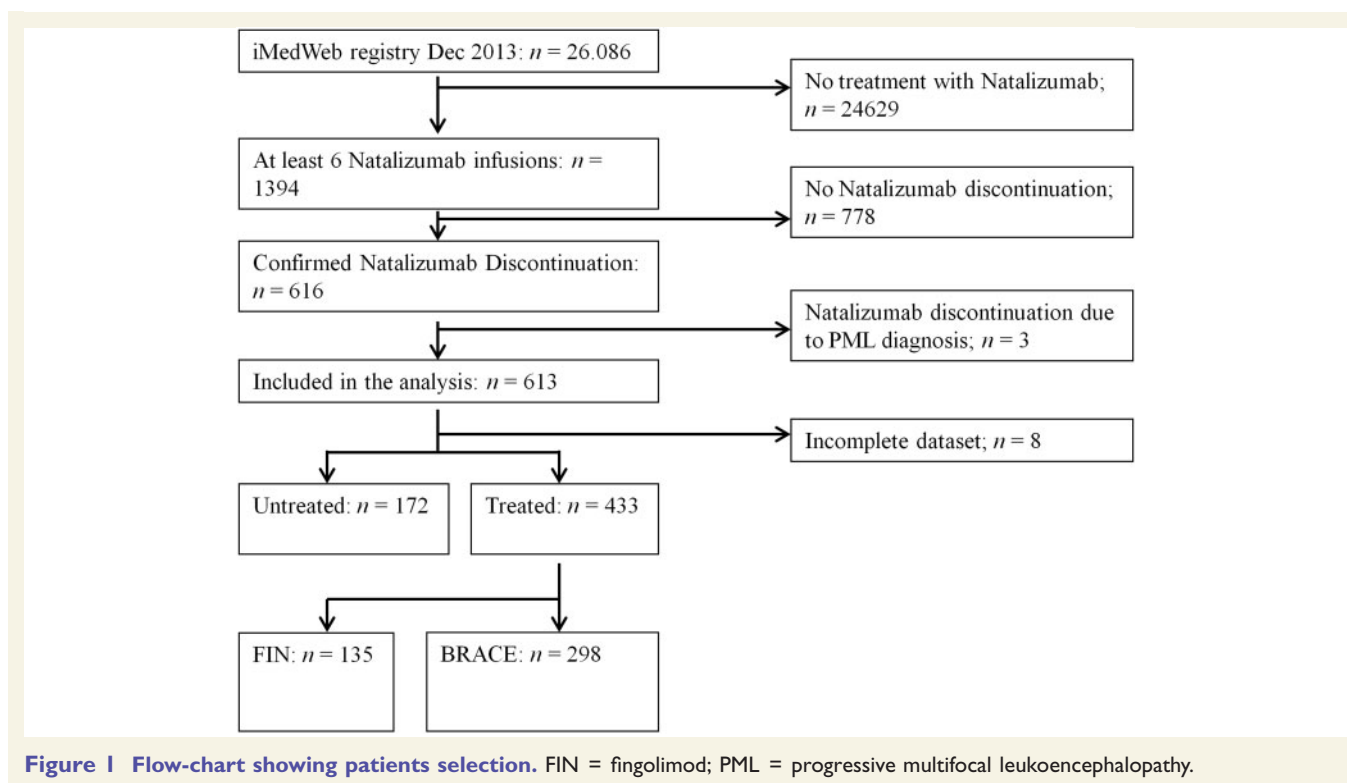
iMedWeb registry Dec 2013: $n = 26.086$

No treatment with Natalizumab; $n = 24629$

At least 6 Natalizumab infusions: $n = 1394$

No Natalizumab discontinuation; $n = 778$

Confirmed Natalizumab Discontinuation: $n = 616$

Natalizumab discontinuation due to PML diagnosis; $n = 3$

Included in the analysis: $n = 613$

Incomplete dataset; $n = 8$

Untreated: $n = 172$

Treated: $n = 433$

FIN: $n = 135$

BRACE: $n = 298$

Figure 1 Flow-chart showing patients selection. FIN = fingolimod; PML = progressive multifocal leukoencephalopathy.